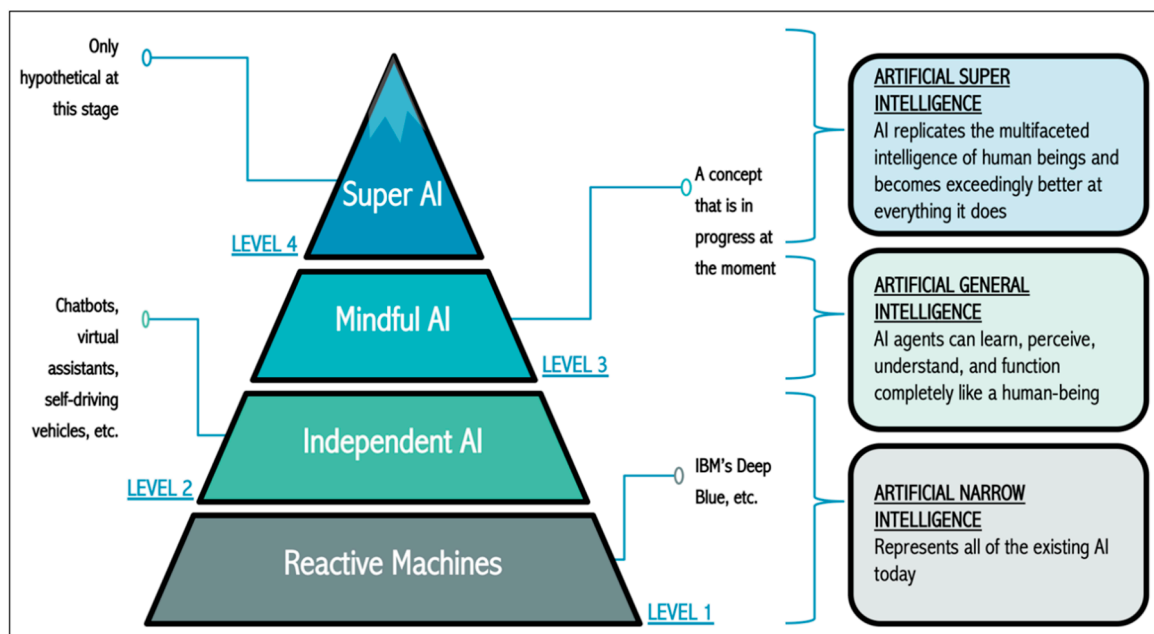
Only hypothetical at this stage

Super AI

LEVEL 4

A concept that is in progress at the moment

Mindful AI

LEVEL 3

Chatbots, virtual assistants, self-driving vehicles, etc.

Independent AI

LEVEL 2

IBM's Deep Blue, etc.

Reactive Machines

LEVEL 1

ARTIFICIAL SUPER INTELLIGENCE
AI replicates the multifaceted intelligence of human beings and becomes exceedingly better at everything it does

ARTIFICIAL GENERAL INTELLIGENCE
AI agents can learn, perceive, understand, and function completely like a human-being

ARTIFICIAL NARROW INTELLIGENCE
Represents all of the existing AI today